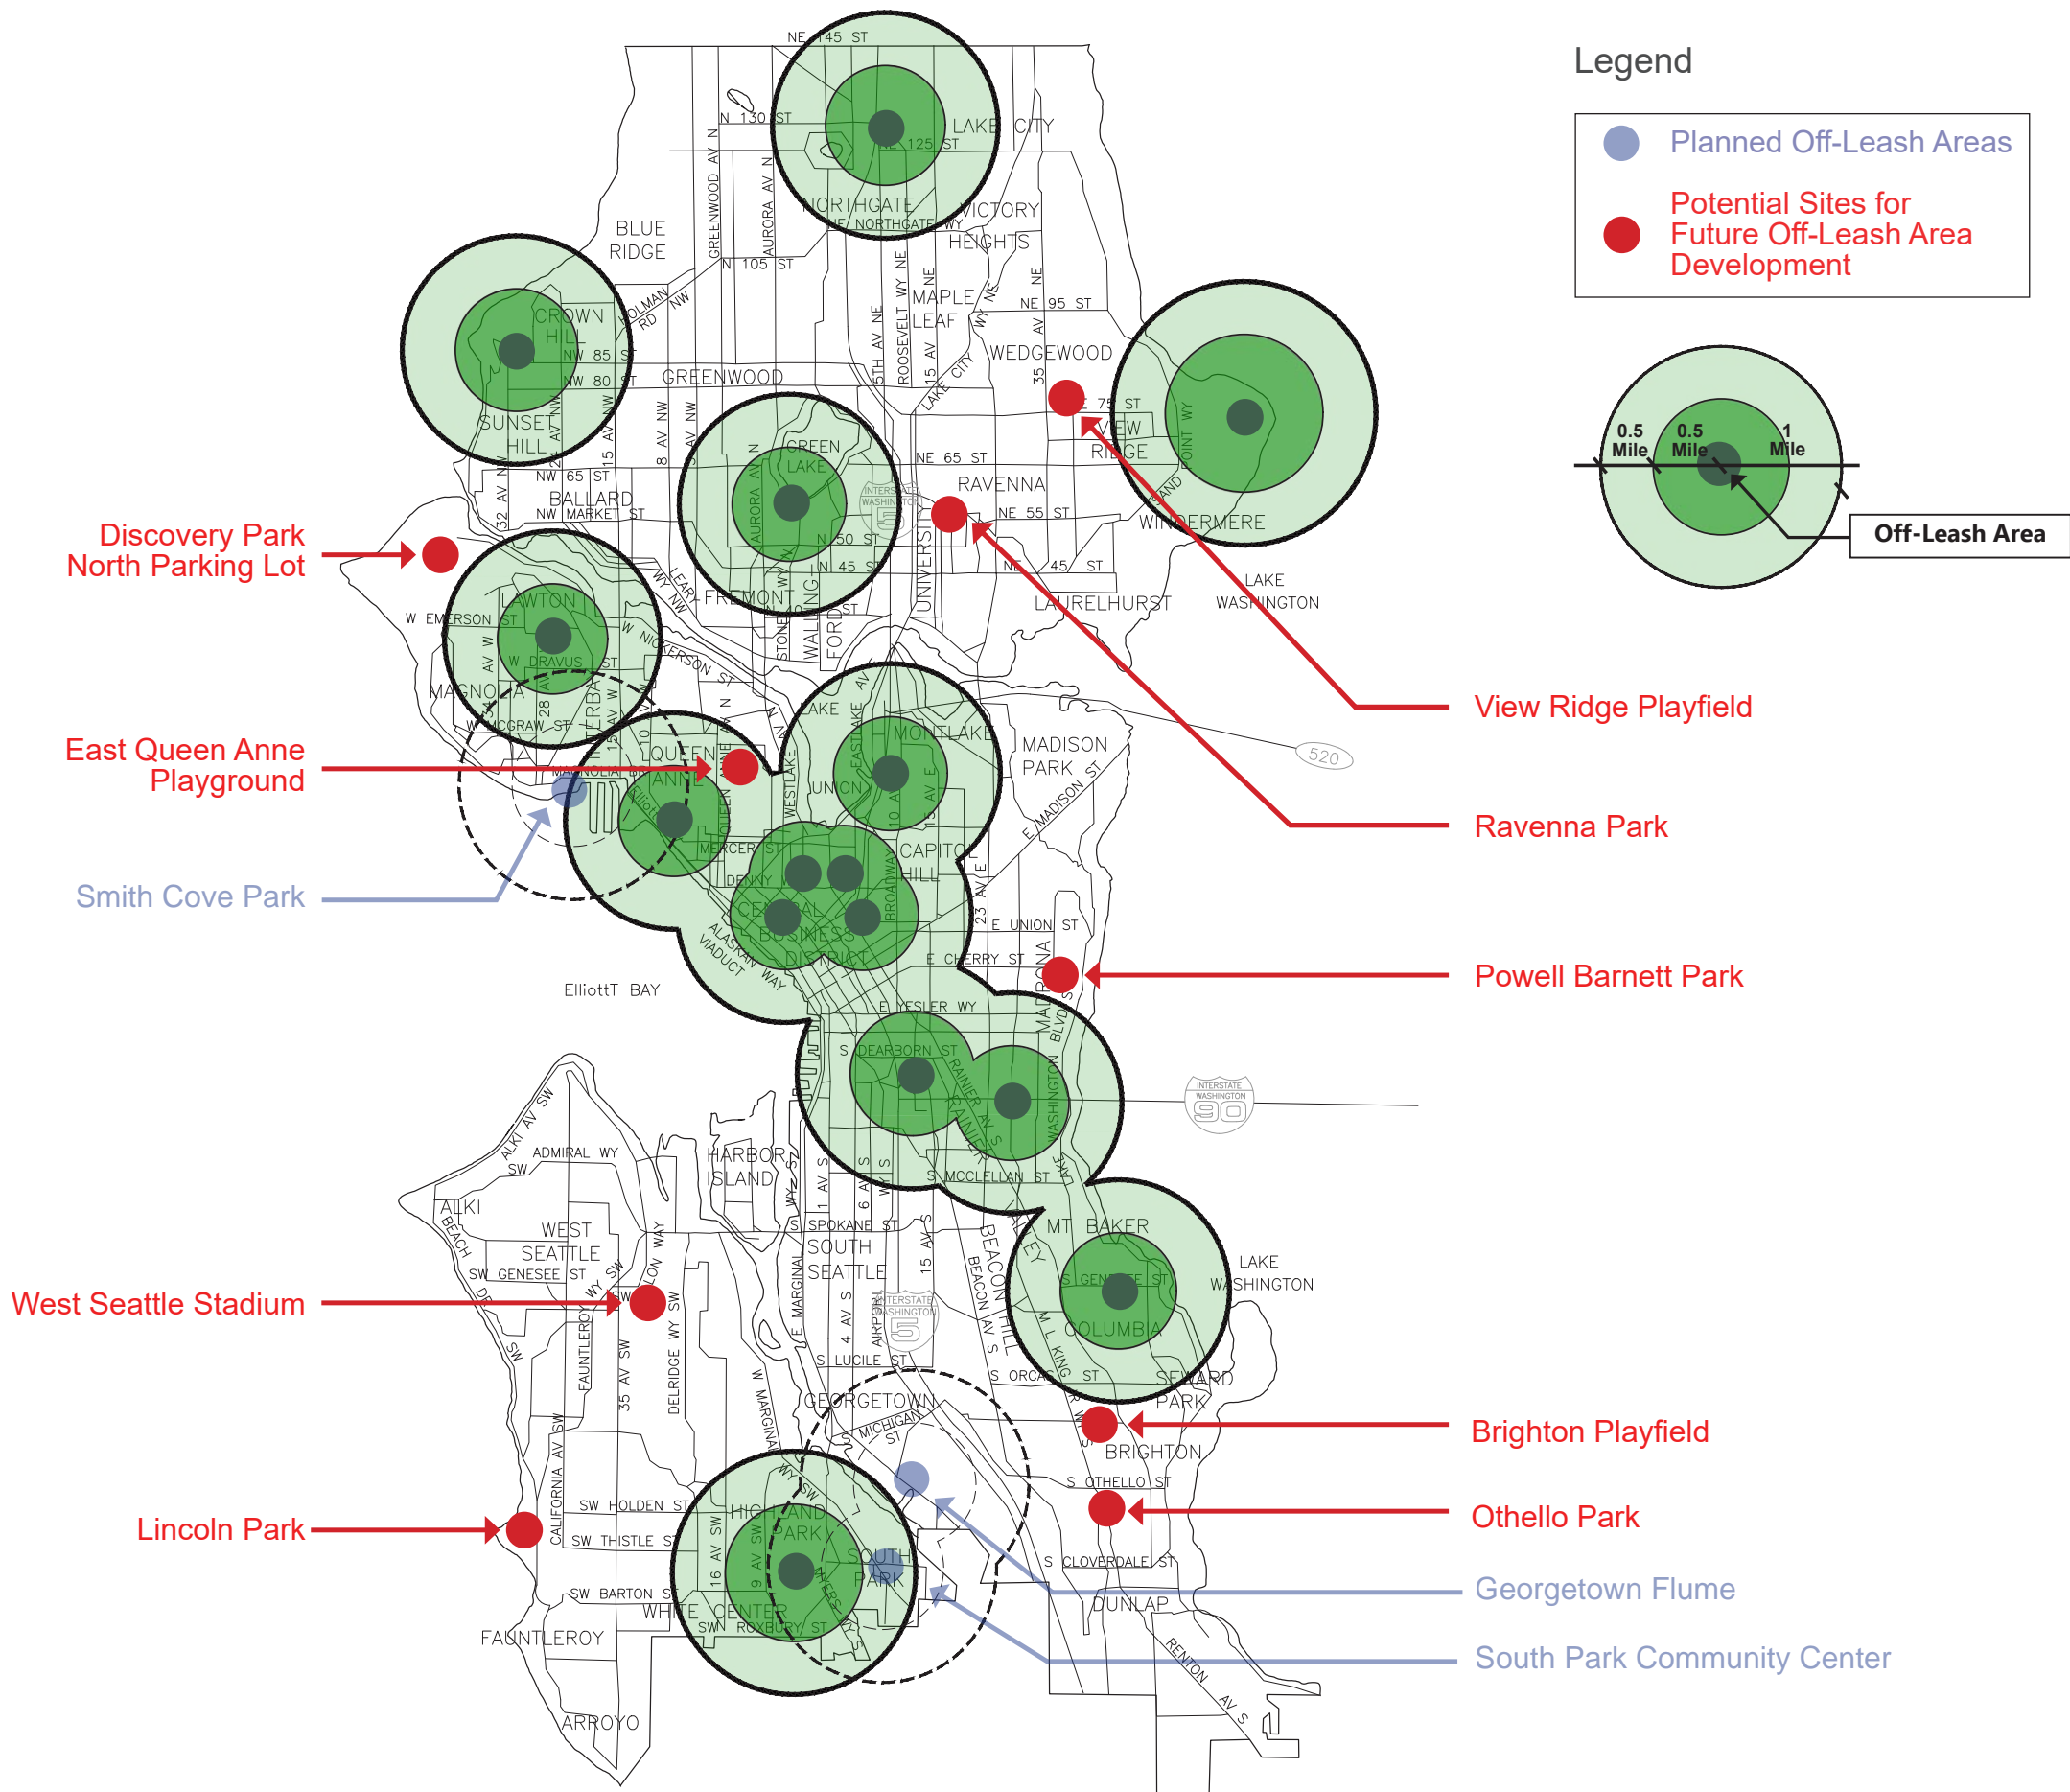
Legend

Planned Off-Leash Areas

Potential Sites for Future Off-Leash Area Development

0.5 Mile
0.5 Mile
1 Mile
Off-Leash Area

Discovery Park North Parking Lot

East Queen Anne Playground

Smith Cove Park

West Seattle Stadium

Lincoln Park

View Ridge Playfield

Ravenna Park

Powell Barnett Park

Brighton Playfield

Othello Park

Georgetown Flume

South Park Community Center

NE 145 ST
N 130 ST
NE 125 ST
LAKE CITY
NORTHGATE
NE NORTHGATE WY
VICTORY HEIGHTS
BLUE RIDGE
N 105 ST
GREENWOOD AV N
AURORA AV N
HOLMAN RD NW
CROWN HILL
NW 85 ST
NW 80 ST
GREENWOOD
MAPLE LEAF
NE 95 ST
WEDGEWOOD
NE 75 ST
VIEW RIDGE
SAND POINT WY
WINDERMERE
SUNSET HILL
NW 65 ST
BALLARD
NW MARKET ST
GREEN LAKE
AURORA AV N
NE 65 ST
RAVENNA
NE 55 ST
NE 45 ST
N 50 ST
N 45 ST
LAKE WASHINGTON
LAURELHURST
FREMONT
WALLINGFORD
UNIVERSITY
W EMERSON ST
LAWTON
W DRAVUS ST
W NICKERSON ST
MAGNOLIA
W MCGRAW ST
QUEEN ANNE
WESTLAKE
EASTLAKE
MONTLAKE
MADISON PARK
E MADISON ST
520
MERCER ST
DENNY
CAPITOL HILL
BROADWAY
CENTRAL BUSINESS DISTRICT
ALASKAN WAY VIADUCT
E UNION ST
E CHERRY ST
ElliottT BAY
E YESLER WY
S DEARBORN ST
RAINIER AV S
MARTIN LUTHER KING JR WY S
90
ALKI AV SW
ADMIRAL WY SW
ALKI BEACH
WEST SEATTLE
SW GENESEE ST
HARBOR ISLAND
S SPOKANE ST
SOUTH SEATTLE
S MCCLELLAN ST
MT BAKER
BEACON HILL
BEACON AV S
S GENESEE ST
COLUMBIA
LAKE WASHINGTON
S LUCILE ST
S ORCAS ST
SEWARD PARK
GEORGETOWN
MICHIGAN ST
BRIGHTON
S OTHELLO ST
FAUNTLEROY
35 AV SW
DELRIDGE WY SW
CALIFORNIA AV SW
SW HOLDEN ST
SW THISTLE ST
SW BARTON ST
HIGHLAND PARK
SOUTH PARK
WHITE CENTER
SW ROXBURY ST
S CLOVERDALE ST
DUNLAP
RENTON AV S
ARROYO